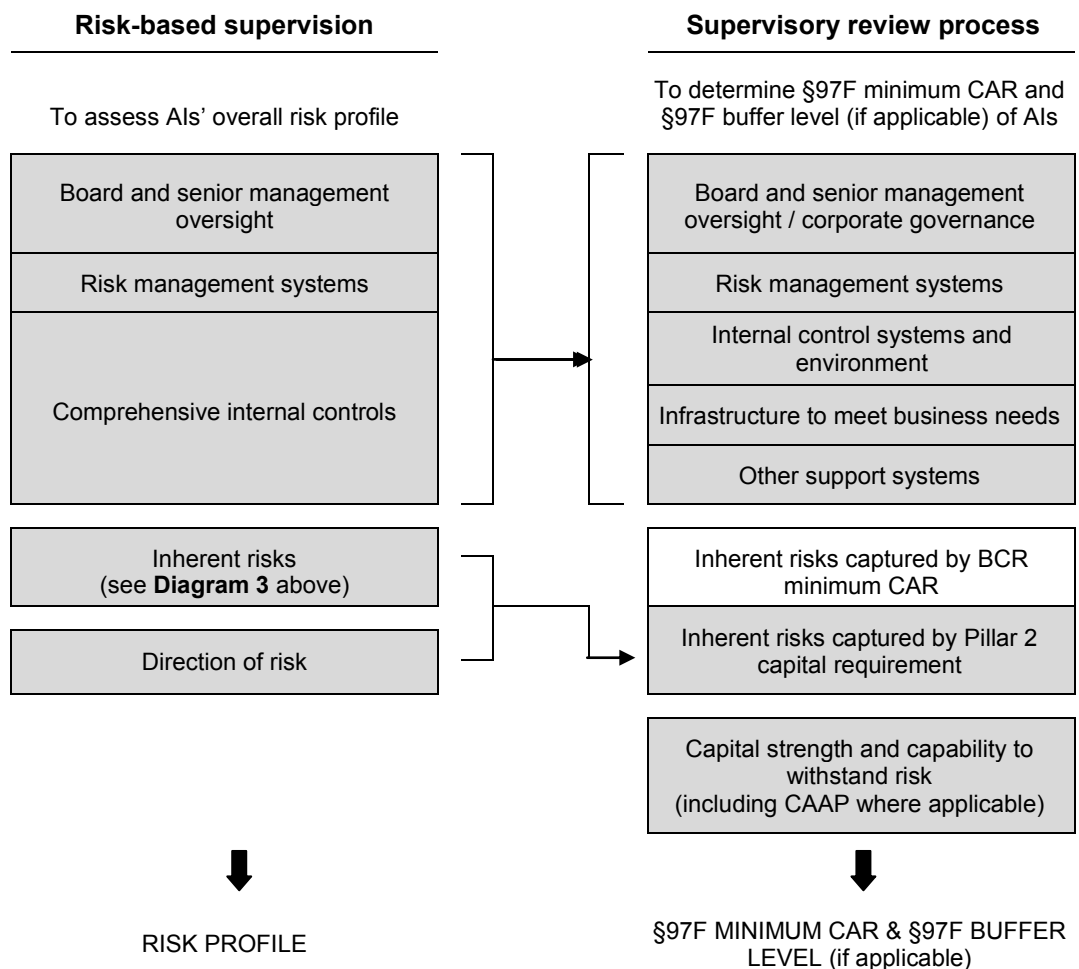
**Risk-based supervision**

To assess AIs' overall risk profile

Board and senior management oversight

Risk management systems

Comprehensive internal controls

Inherent risks (see **Diagram 3** above)

Direction of risk

RISK PROFILE

**Supervisory review process**

To determine §97F minimum CAR and §97F buffer level (if applicable) of AIs

Board and senior management oversight / corporate governance

Risk management systems

Internal control systems and environment

Infrastructure to meet business needs

Other support systems

Inherent risks captured by BCR minimum CAR

Inherent risks captured by Pillar 2 capital requirement

Capital strength and capability to withstand risk (including CAAP where applicable)

§97F MINIMUM CAR & §97F BUFFER LEVEL (if applicable)